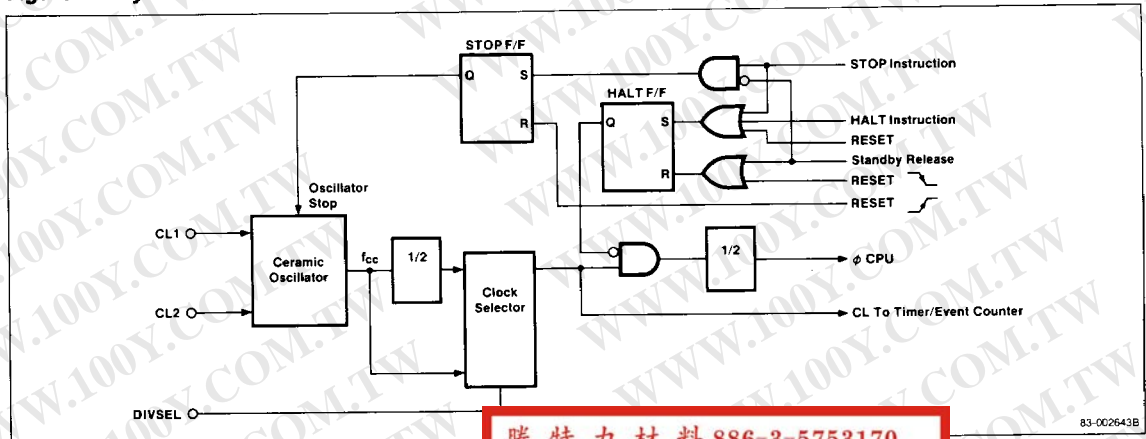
STOP F/F
Q S R
HALT F/F
Q S R
STOP Instruction
HALT Instruction
RESET
Standby Release
RESET
RESET
Oscillator Stop
CL1
CL2
Ceramic Oscillator
$f_{cc}$
1/2
Clock Selector
1/2
$\phi$ CPU
CL To Timer/Event Counter
DIVSEL
83-002643B
WWW.100Y.COM.TW
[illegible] 886-3-5753170